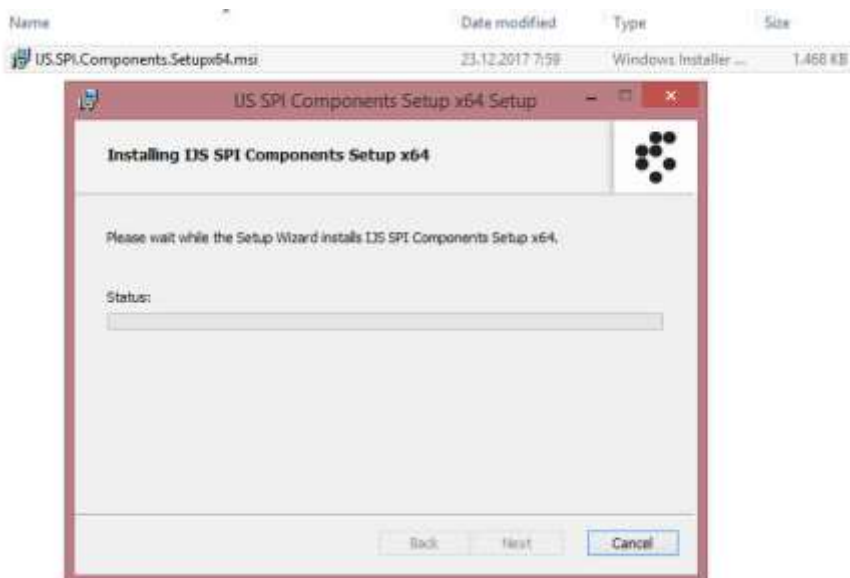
| Name | Date modified | Type | Size |
|---|---|---|---|
| IJS.SPI.Components.Setupx64.msi | 23.12.2017 7:59 | Windows Installer ... | 1.468 KB |

IJS SPI Components Setup x64 Setup

Installing IJS SPI Components Setup x64

Please wait while the Setup Wizard installs IJS SPI Components Setup x64.

Status:

Back Next Cancel